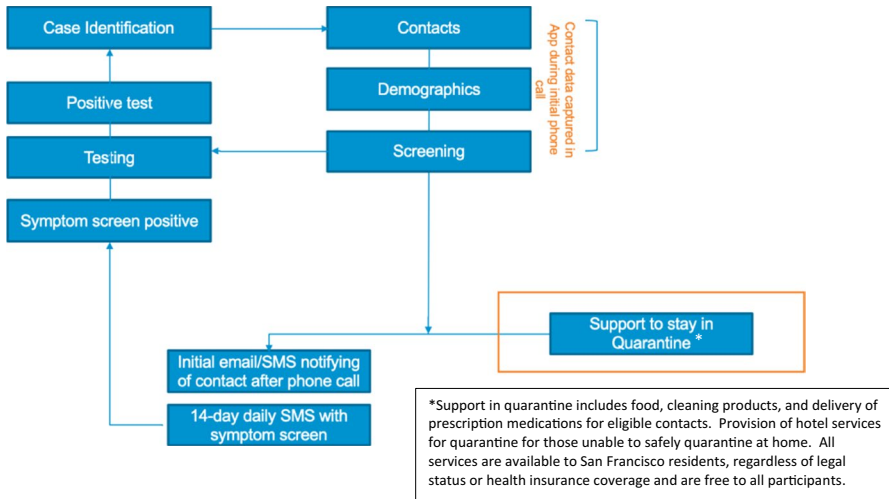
Case Identification

Contacts

Demographics

Screening

Contact data captured in App during initial phone call

Positive test

Testing

Symptom screen positive

Support to stay in Quarantine *

Initial email/SMS notifying of contact after phone call

14-day daily SMS with symptom screen

*Support in quarantine includes food, cleaning products, and delivery of prescription medications for eligible contacts. Provision of hotel services for quarantine for those unable to safely quarantine at home. All services are available to San Francisco residents, regardless of legal status or health insurance coverage and are free to all participants.